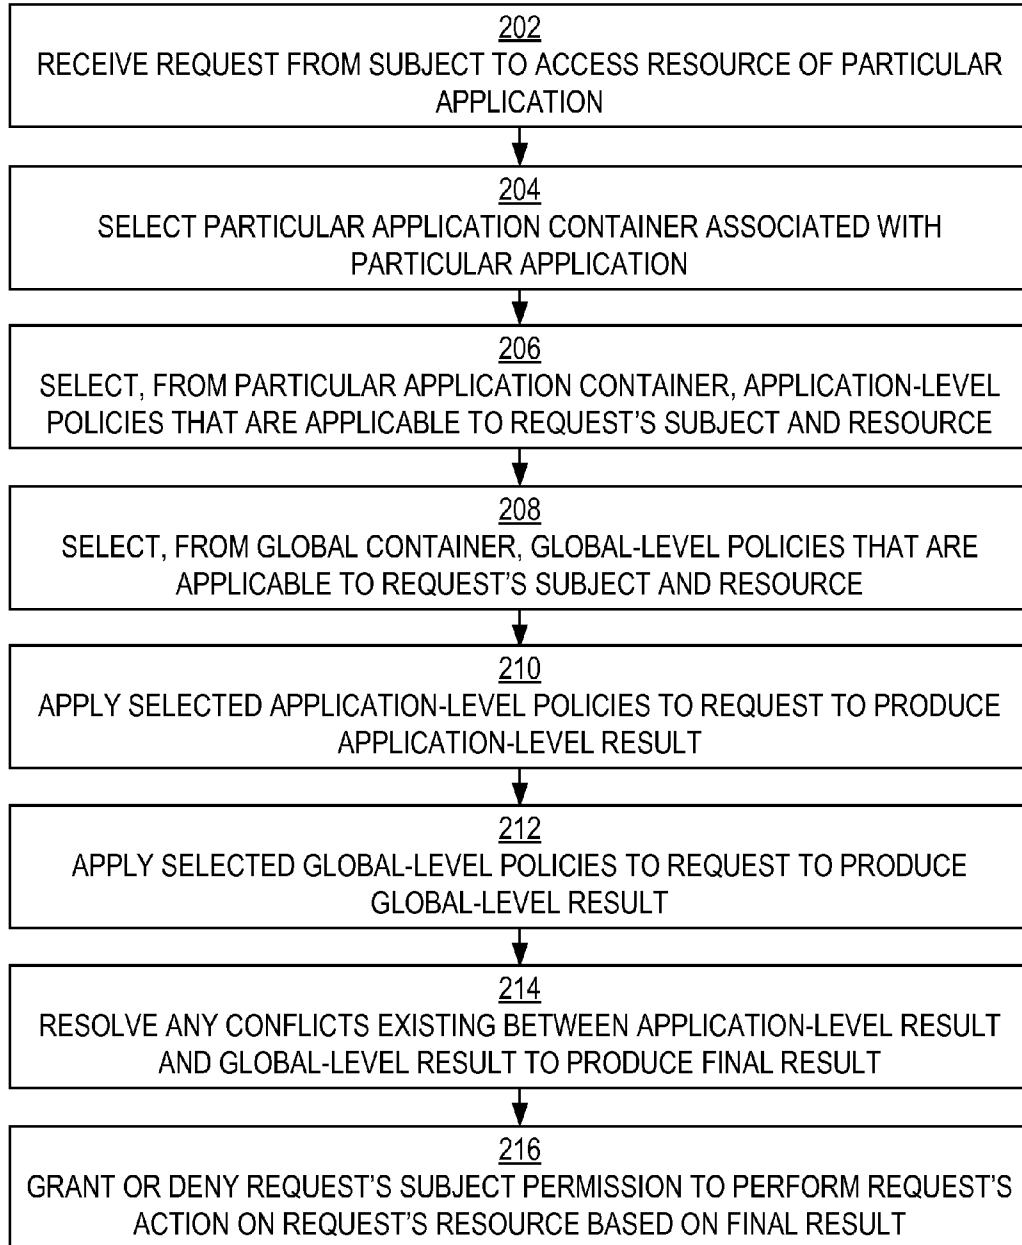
202
RECEIVE REQUEST FROM SUBJECT TO ACCESS RESOURCE OF PARTICULAR APPLICATION

204
SELECT PARTICULAR APPLICATION CONTAINER ASSOCIATED WITH PARTICULAR APPLICATION

206
SELECT, FROM PARTICULAR APPLICATION CONTAINER, APPLICATION-LEVEL POLICIES THAT ARE APPLICABLE TO REQUEST'S SUBJECT AND RESOURCE

208
SELECT, FROM GLOBAL CONTAINER, GLOBAL-LEVEL POLICIES THAT ARE APPLICABLE TO REQUEST'S SUBJECT AND RESOURCE

210
APPLY SELECTED APPLICATION-LEVEL POLICIES TO REQUEST TO PRODUCE APPLICATION-LEVEL RESULT

212
APPLY SELECTED GLOBAL-LEVEL POLICIES TO REQUEST TO PRODUCE GLOBAL-LEVEL RESULT

214
RESOLVE ANY CONFLICTS EXISTING BETWEEN APPLICATION-LEVEL RESULT AND GLOBAL-LEVEL RESULT TO PRODUCE FINAL RESULT

216
GRANT OR DENY REQUEST'S SUBJECT PERMISSION TO PERFORM REQUEST'S ACTION ON REQUEST'S RESOURCE BASED ON FINAL RESULT